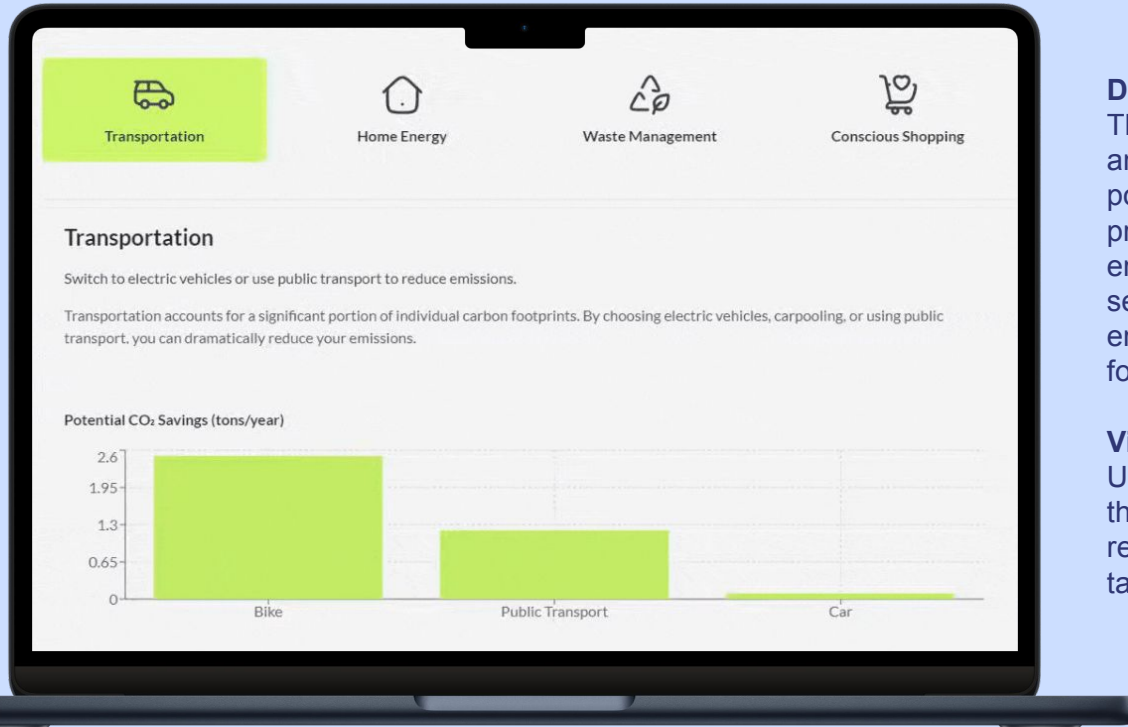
Transportation

Home Energy

Waste Management

Conscious Shopping

Transportation

Switch to electric vehicles or use public transport to reduce emissions.

Transportation accounts for a significant portion of individual carbon footprints. By choosing electric vehicles, carpooling, or using public transport, you can dramatically reduce your emissions.

Potential $CO_2$ Savings (tons/year)

2.6
1.95
1.3
0.65
0

Bike
Public Transport
Car

D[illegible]
T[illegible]
a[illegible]
p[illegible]
p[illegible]
e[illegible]
s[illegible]
e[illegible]
f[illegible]

V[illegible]
U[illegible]
t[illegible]
r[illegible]
t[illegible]